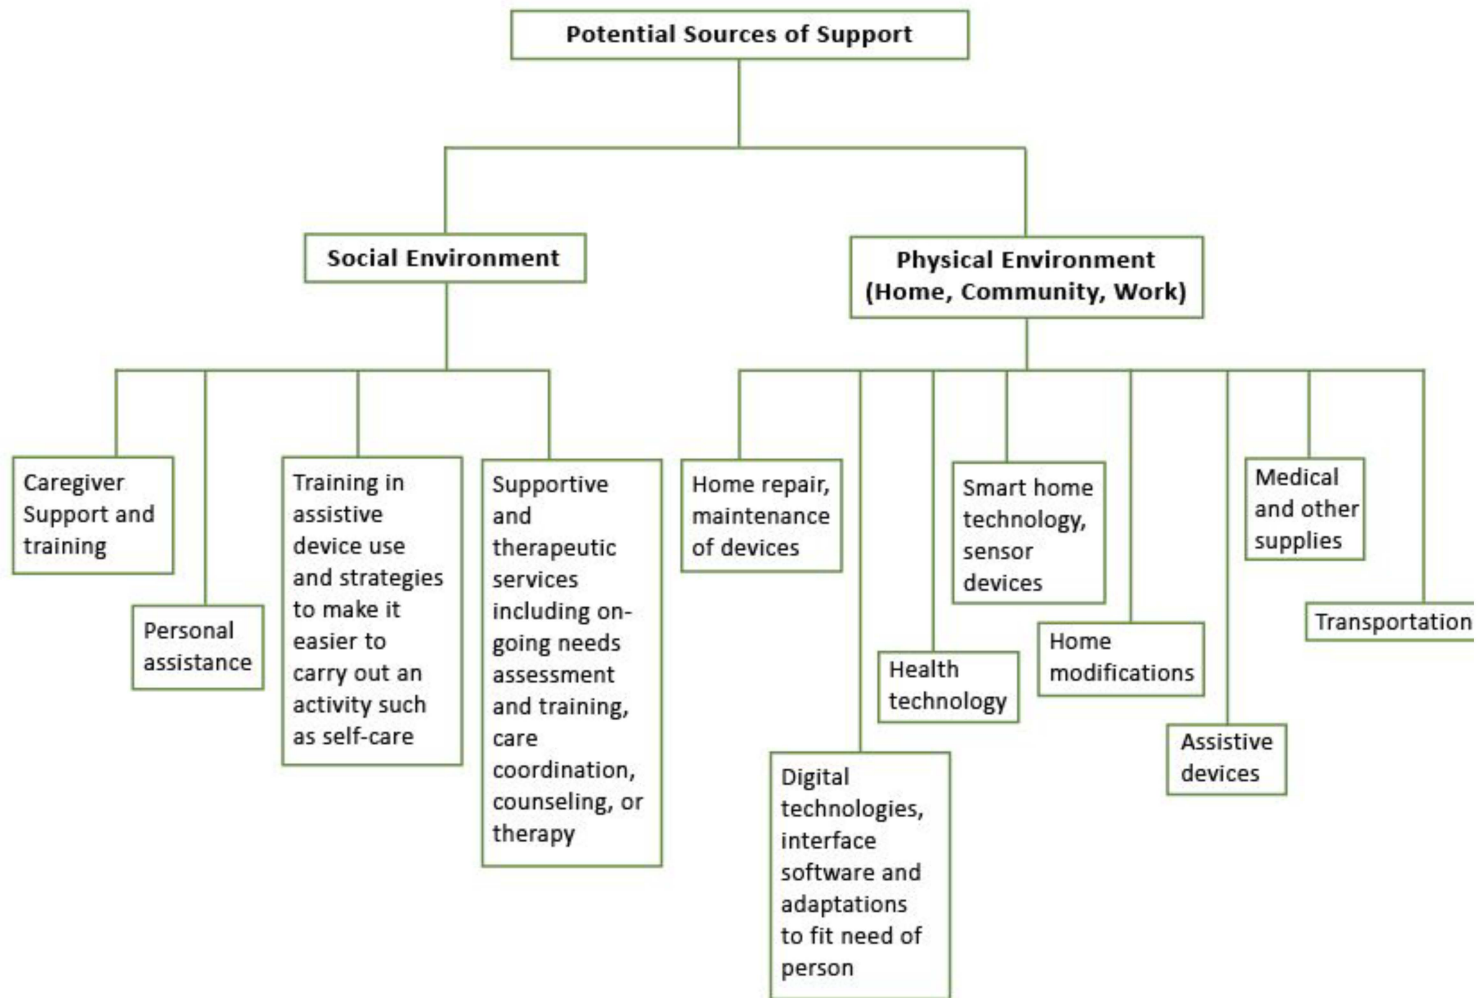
Potential Sources of Support

Social Environment

Physical Environment (Home, Community, Work)

Caregiver Support and training

Personal assistance

Training in assistive device use and strategies to make it easier to carry out an activity such as self-care

Supportive and therapeutic services including on-going needs assessment and training, care coordination, counseling, or therapy

Home repair, maintenance of devices

Digital technologies, interface software and adaptations to fit need of person

Health technology

Smart home technology, sensor devices

Home modifications

Assistive devices

Medical and other supplies

Transportation